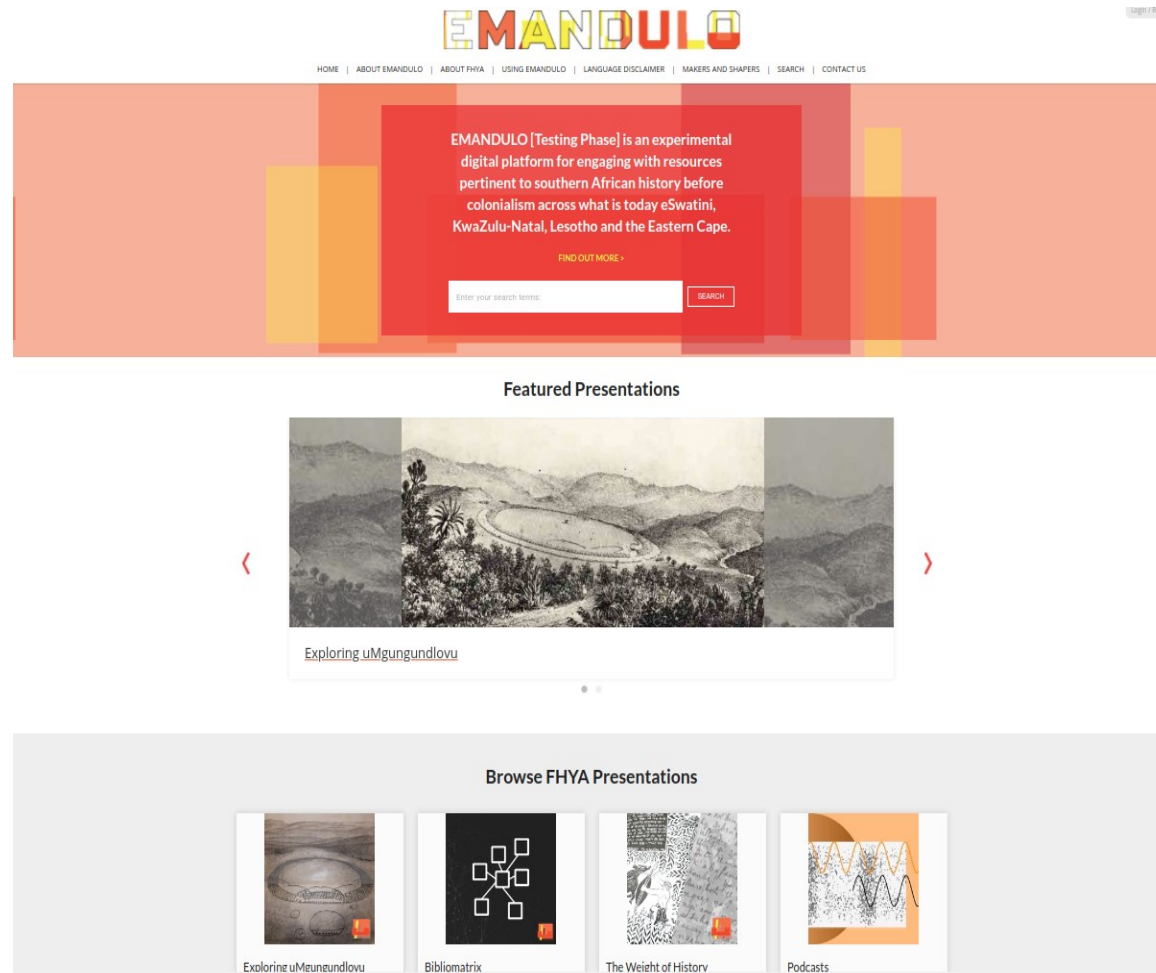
Login / R

EMANDULO

HOME | ABOUT EMANDULO | ABOUT FHYA | USING EMANDULO | LANGUAGE DISCLAIMER | MAKERS AND SHAPERS | SEARCH | CONTACT US

EMANDULO [Testing Phase] is an experimental digital platform for engaging with resources pertinent to southern African history before colonialism across what is today eSwatini, KwaZulu-Natal, Lesotho and the Eastern Cape.

FIND OUT MORE >

Enter your search terms:

SEARCH

Featured Presentations

‹

›

Exploring uMgungundlovu

Browse FHYA Presentations

Exploring uMgungundlovu

Bibliomatrix

The Weight of History

Podcasts